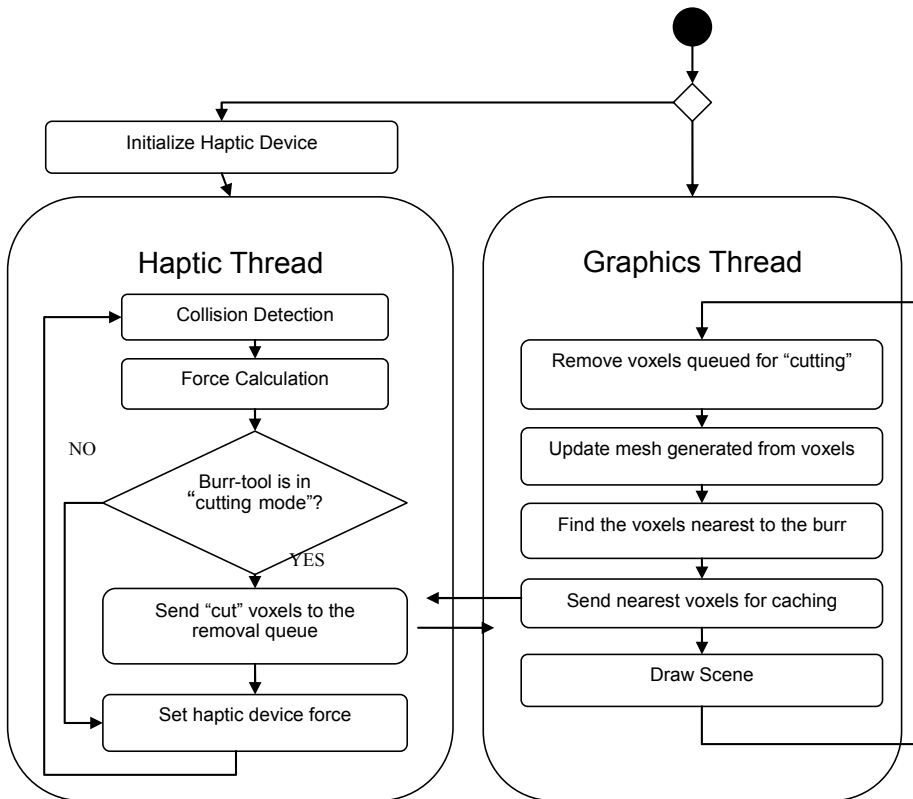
Initialize Haptic Device

Haptic Thread

Collision Detection

Force Calculation

NO

Burr-tool is in "cutting mode"?

YES

Send "cut" voxels to the removal queue

Set haptic device force

Graphics Thread

Remove voxels queued for "cutting"

Update mesh generated from voxels

Find the voxels nearest to the burr

Send nearest voxels for caching

Draw Scene